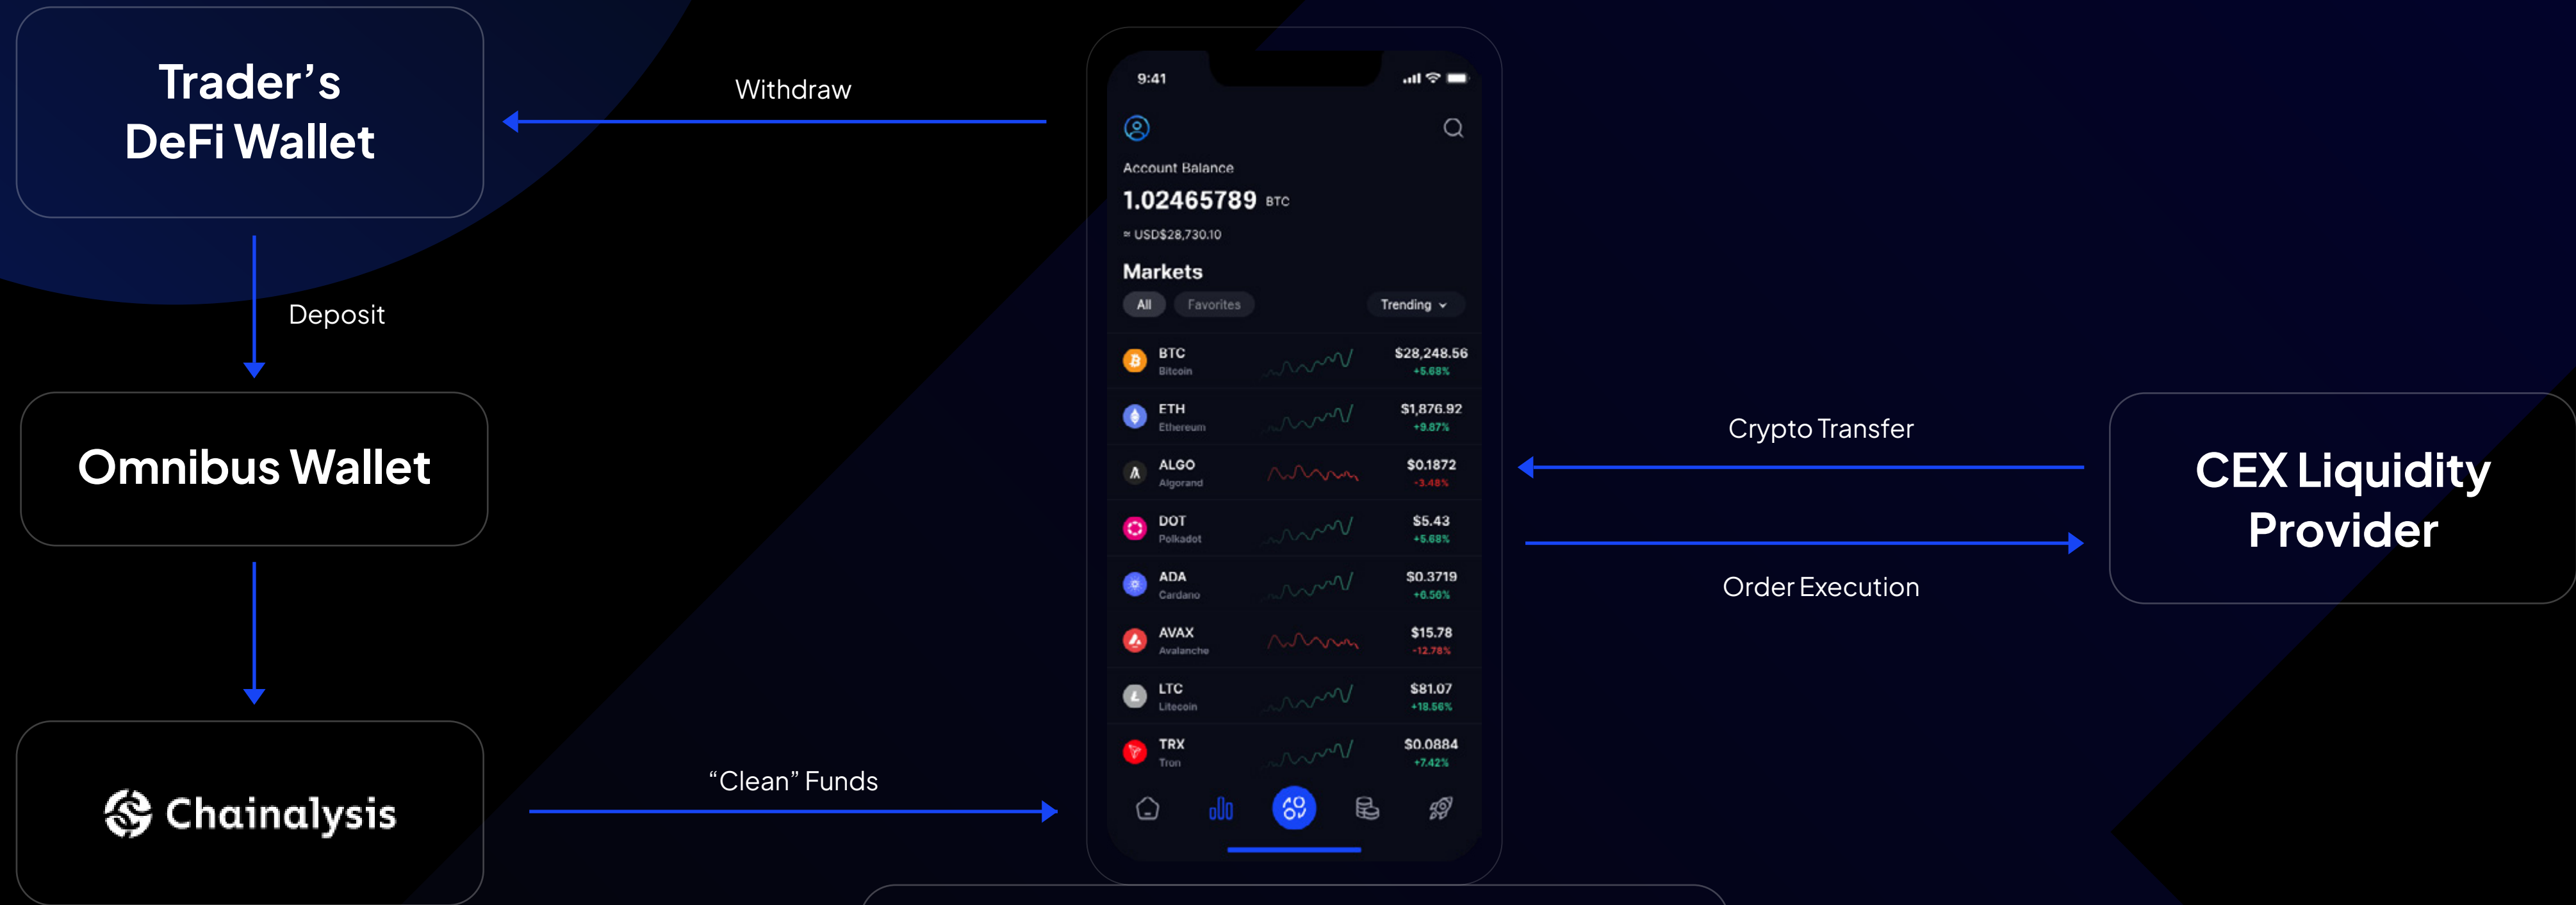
Trader's DeFi Wallet

Withdraw

Deposit

Omnibus Wallet

Chainalysis

"Clean" Funds

9:41

Account Balance

1.02465789 BTC

≈ USD$28,730.10

Markets

All Favorites Trending

| | | |
|---|---|---|
| BTC Bitcoin | $28,248.56 | +5.68% |
| ETH Ethereum | $1,876.92 | +9.87% |
| ALGO Algorand | $0.1872 | -3.48% |
| DOT Polkadot | $5.43 | +5.68% |
| ADA Cardano | $0.3719 | +6.56% |
| AVAX Avalanche | $15.78 | -12.78% |
| LTC Litecoin | $81.07 | +18.56% |
| TRX Tron | $0.0884 | +7.42% |

Crypto Transfer

Order Execution

CEX Liquidity Provider